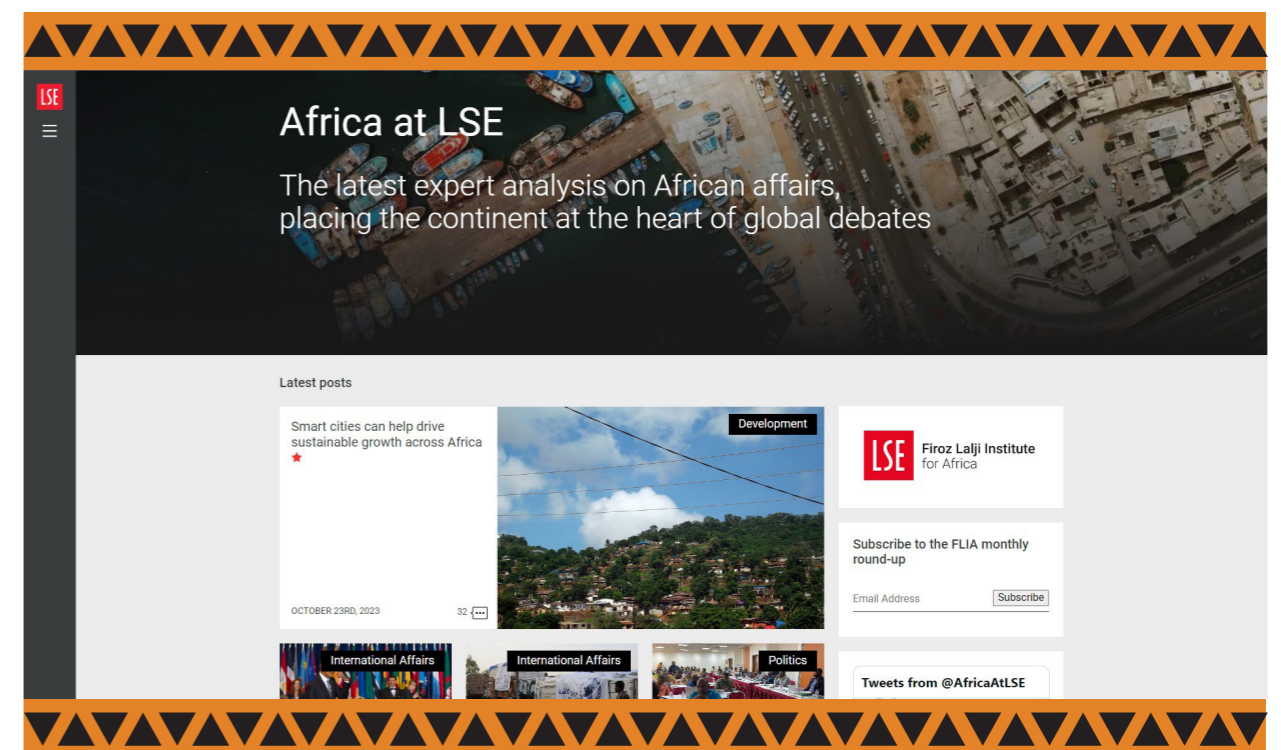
LSE

Africa at LSE

The latest expert analysis on African affairs, placing the continent at the heart of global debates

Latest posts

Smart cities can help drive sustainable growth across Africa

OCTOBER 23RD, 2023

32

Development

LSE Firoz Lalji Institute for Africa

Subscribe to the FLIA monthly round-up

Email Address

Subscribe

International Affairs

International Affairs

Politics

Tweets from @AfricaAtLSE